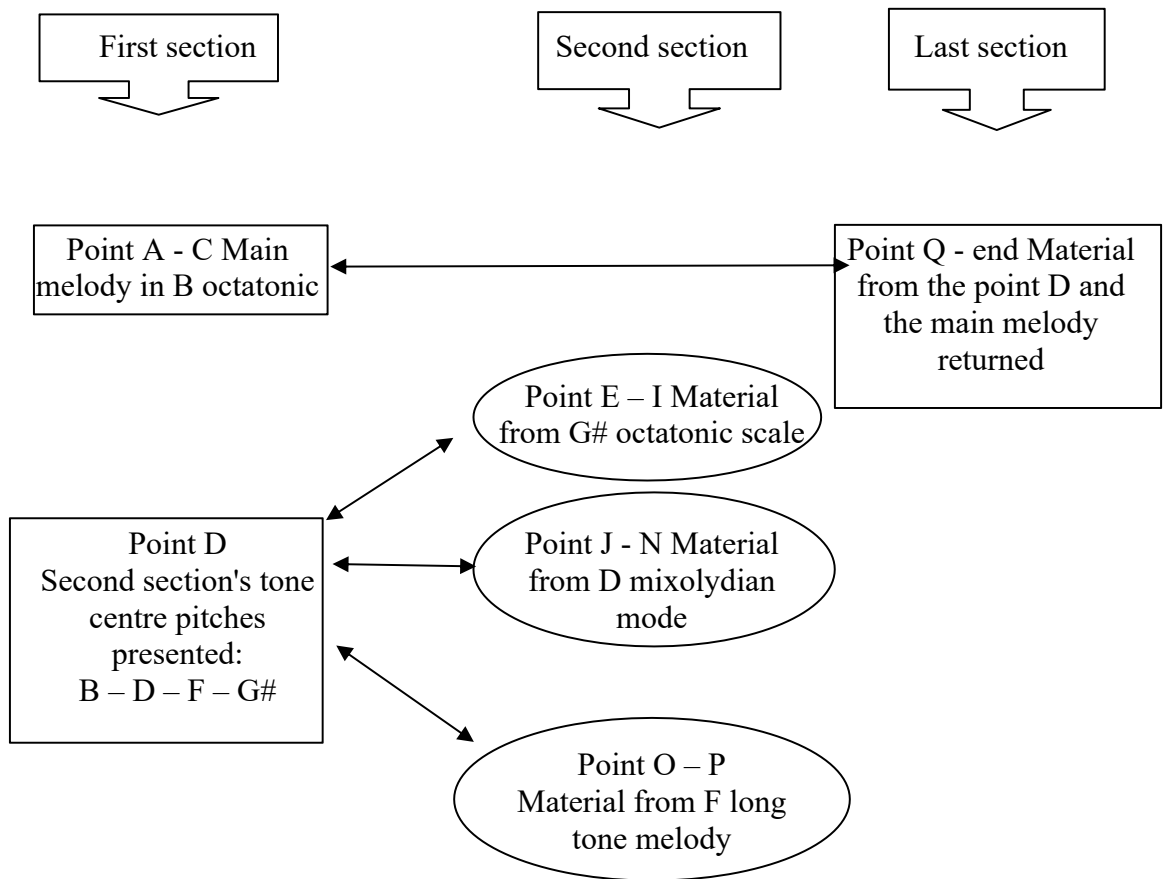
First section

Second section

Last section

Point A - C Main melody in B octatonic

Point Q - end Material from the point D and the main melody returned

Point E – I Material from G# octatonic scale

Point D Second section's tone centre pitches presented: B – D – F – G#

Point J - N Material from D mixolydian mode

Point O – P Material from F long tone melody